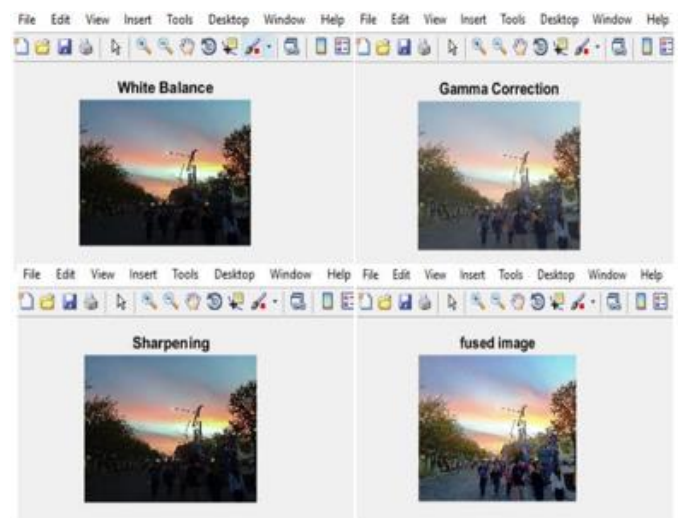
File Edit View Insert Tools Desktop Window Help

White Balance

File Edit View Insert Tools Desktop Window Help

Gamma Correction

File Edit View Insert Tools Desktop Window Help

Sharpening

File Edit View Insert Tools Desktop Window Help

fused image